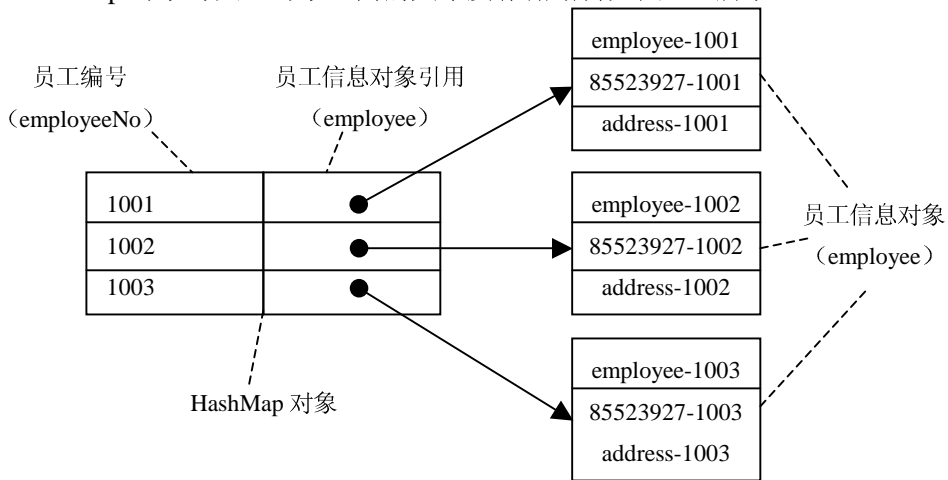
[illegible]

员工编号
（employeeNo）

员工信息对象引用
（employee）

| 1001 | |
|---|---|
| 1002 | |
| 1003 | |

HashMap 对象

employee-1001
85523927-1001
address-1001

employee-1002
85523927-1002
address-1002

employee-1003
85523927-1003
address-1003

员工信息对象
（employee）